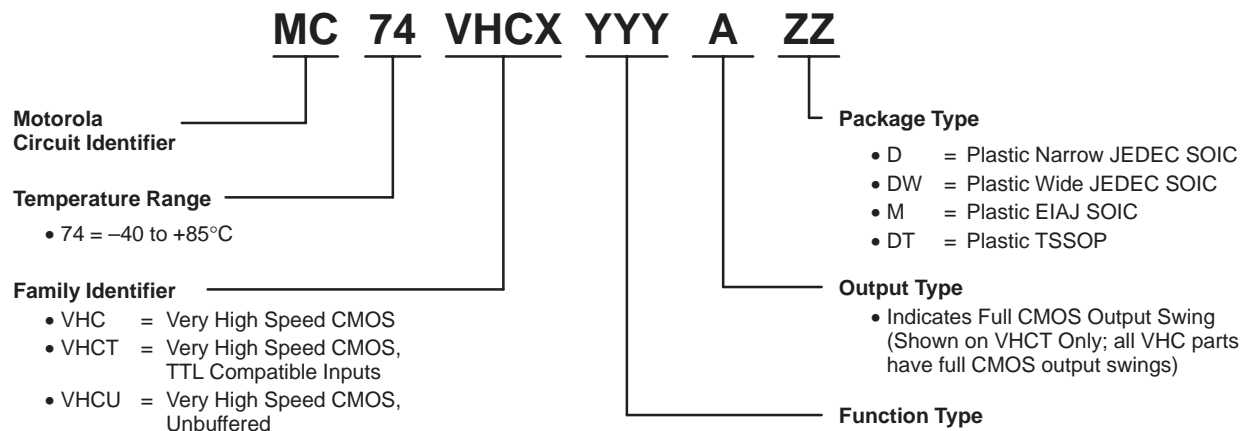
MC 74 VHCX YYY A ZZ

Motorola Circuit Identifier

Temperature Range

• 74 = –40 to +85°C

Family Identifier

• VHC = Very High Speed CMOS
• VHCT = Very High Speed CMOS, TTL Compatible Inputs
• VHCU = Very High Speed CMOS, Unbuffered

Package Type

• D = Plastic Narrow JEDEC SOIC
• DW = Plastic Wide JEDEC SOIC
• M = Plastic EIAJ SOIC
• DT = Plastic TSSOP

Output Type

• Indicates Full CMOS Output Swing (Shown on VHCT Only; all VHC parts have full CMOS output swings)

Function Type